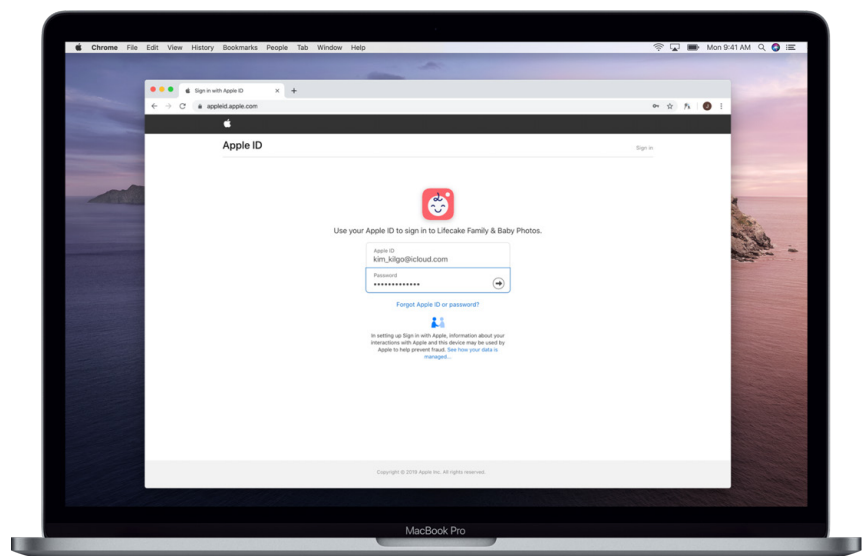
Chrome File Edit View History Bookmarks People Tab Window Help

Mon 9:41 AM

Sign in with Apple ID

appleid.apple.com

Apple ID

Sign in

Use your Apple ID to sign in to Lifecake Family & Baby Photos.

Apple ID
kim_kilgo@icloud.com

Password
••••••••••••••

Forgot Apple ID or password?

In setting up Sign in with Apple, information about your interactions with Apple and this device may be used by Apple to help prevent fraud. See how your data is managed...

Copyright © 2019 Apple Inc. All rights reserved.

MacBook Pro